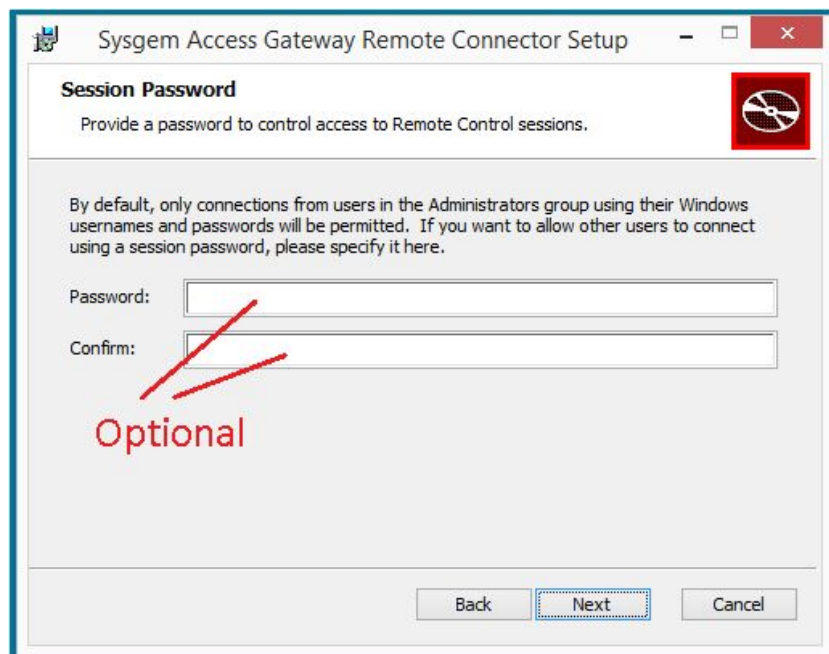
Sysgem Access Gateway Remote Connector Setup

Session Password

Provide a password to control access to Remote Control sessions.

By default, only connections from users in the Administrators group using their Windows usernames and passwords will be permitted. If you want to allow other users to connect using a session password, please specify it here.

Password:

Confirm:

Optional

Back Next Cancel